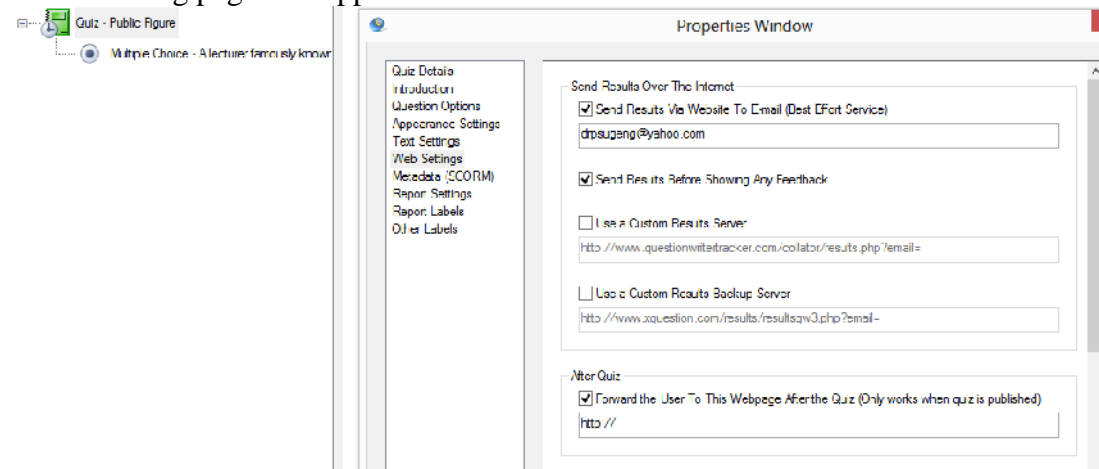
Quiz - Public Figure

Multiple Choice - A lecturer famously known

Properties Window

Quiz Details
Introduction
Question Options
Appearance Settings
Text Settings
Web Settings
Metadata (SCORM)
Report Settings
Report Labels
Other Labels

Send Results Over The Internet

Send Results Via Website To Email (Best Effort Service)

drpsugeng@yahoo.com

Send Results Before Showing Any Feedback

Use a Custom Results Server

http://www.questionwritertracker.com/collator/results.php?email=

Use a Custom Results Backup Server

http://www.xquestion.com/results/resultsqw3.php?email=

After Quiz

Forward the User To This Webpage After the Quiz (Only works when quiz is published)

http://